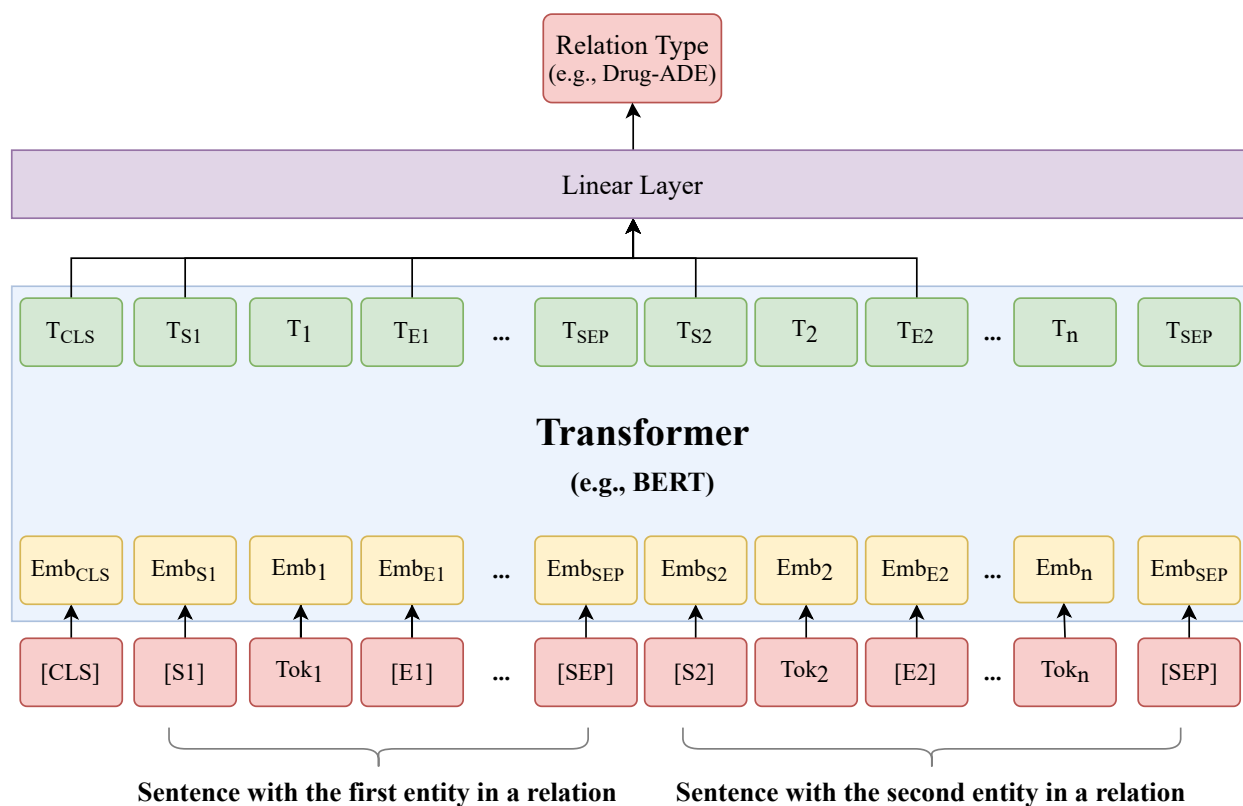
Relation Type
(e.g., Drug-ADE)

Linear Layer

$T_{CLS}$ $T_{S1}$ $T_1$ $T_{E1}$ ... $T_{SEP}$ $T_{S2}$ $T_2$ $T_{E2}$ ... $T_n$ $T_{SEP}$

**Transformer**

**(e.g., BERT)**

$Emb_{CLS}$ $Emb_{S1}$ $Emb_1$ $Emb_{E1}$ ... $Emb_{SEP}$ $Emb_{S2}$ $Emb_2$ $Emb_{E2}$ ... $Emb_n$ $Emb_{SEP}$

[CLS] [S1] $Tok_1$ [E1] ... [SEP] [S2] $Tok_2$ [E2] ... $Tok_n$ [SEP]

**Sentence with the first entity in a relation**

**Sentence with the second entity in a relation**